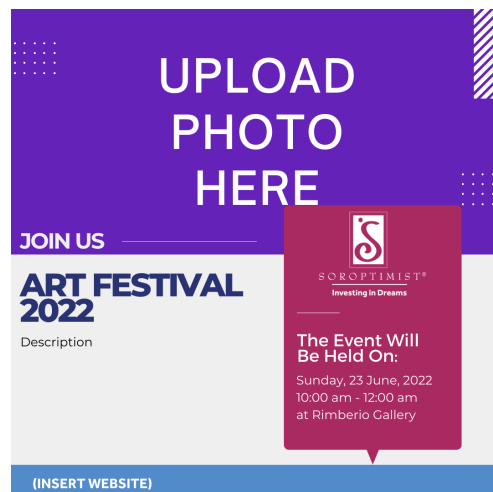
UPLOAD PHOTO HERE

JOIN US

ART FESTIVAL 2022

Description

SOROPTIMIST®
Investing in Dreams

The Event Will Be Held On:

Sunday, 23 June, 2022
10:00 am - 12:00 am
at Rimberio Gallery

(INSERT WEBSITE)